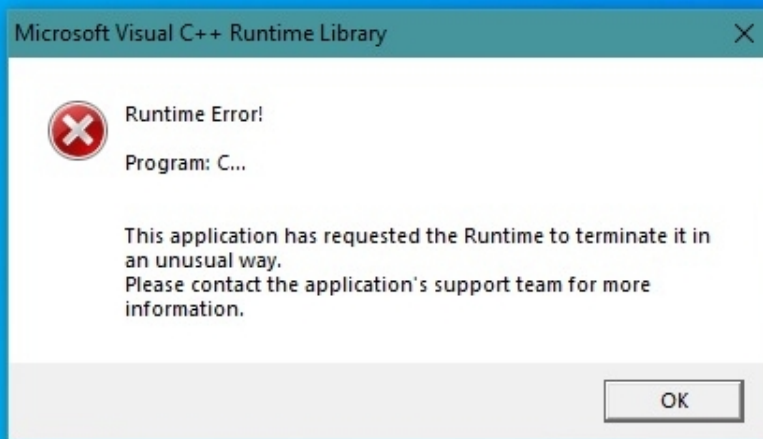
Microsoft Visual C++ Runtime Library

Runtime Error!

Program: C...

This application has requested the Runtime to terminate it in an unusual way.
Please contact the application's support team for more information.

OK